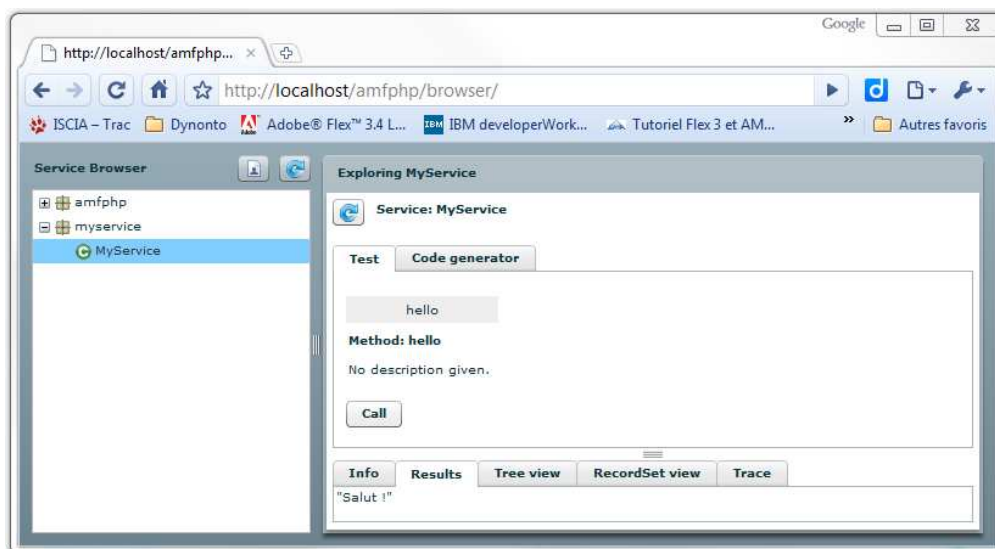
Google

http://localhost/amfphp...

http://localhost/amfphp/browser/

ISCIA – Trac  Dynonto  Adobe® Flex™ 3.4 L...  IBM developerWork...  Tutoriel Flex 3 et AM...  »  Autres favoris

Service Browser

amfphp
myservice
MyService

Exploring MyService

Service: MyService

Test | Code generator

hello

Method: hello

No description given.

Call

Info | Results | Tree view | RecordSet view | Trace

"Salut !"